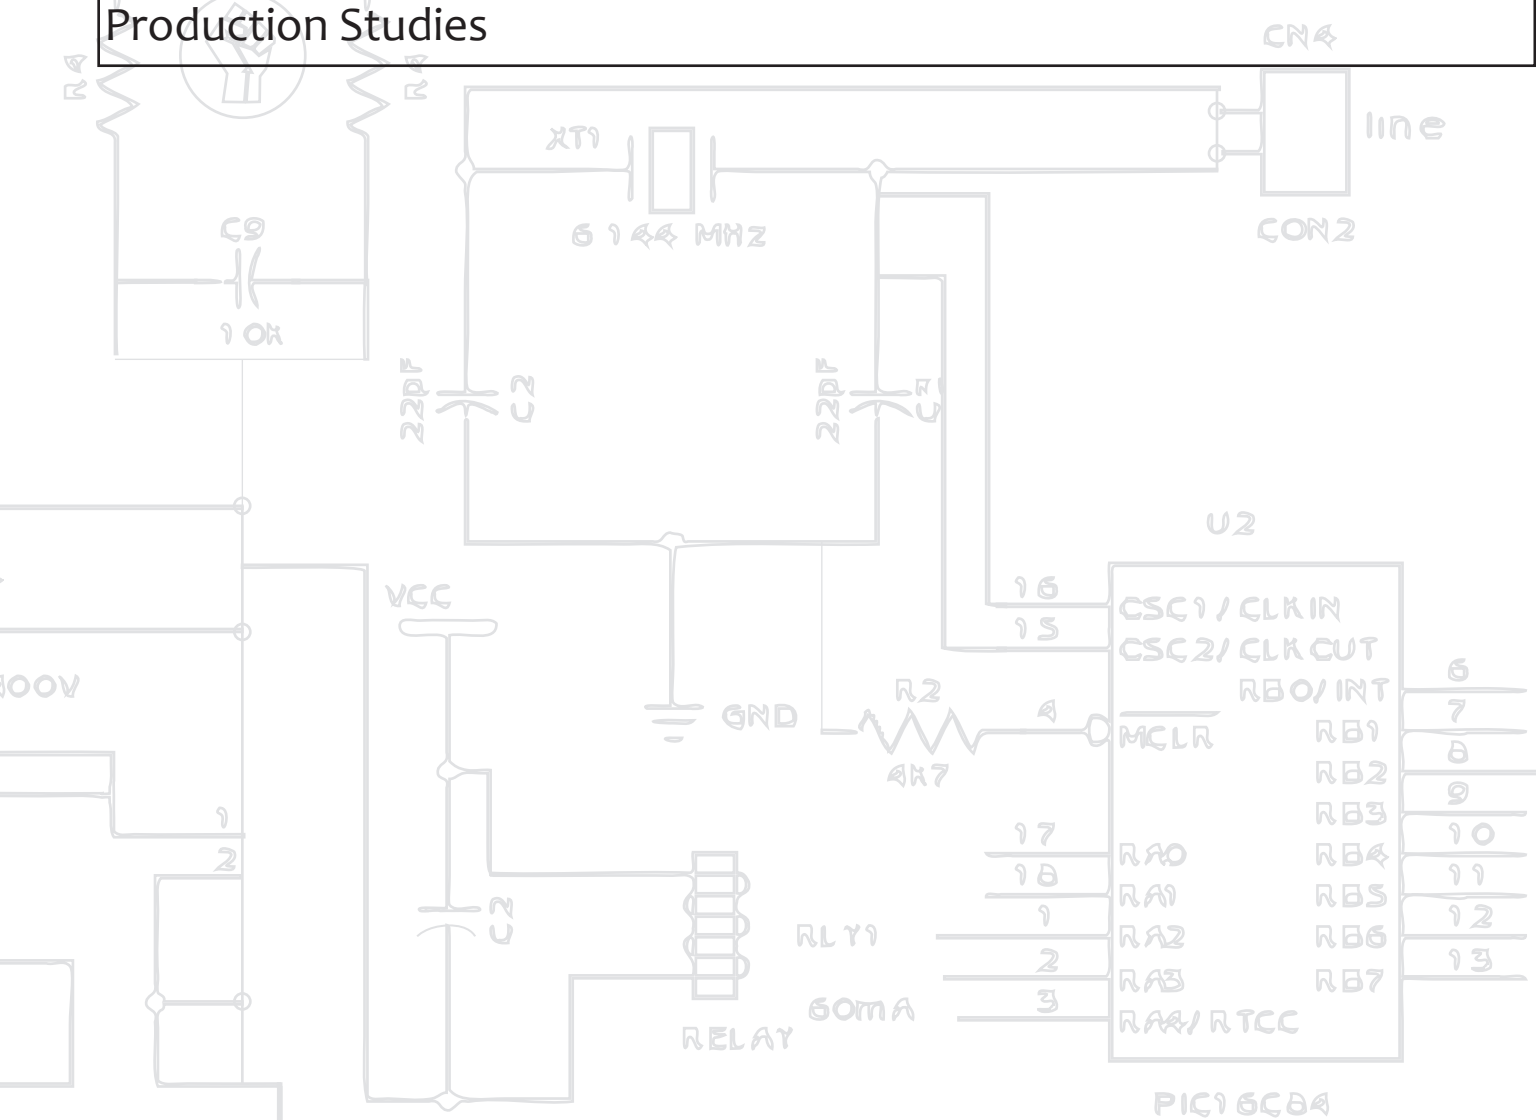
Production Studies

CN4
line
CON2
XT1
6 144 MHZ
C9
1 0K
22pF
C2
22pF
C1
U2
16
15
OSC1 / CLKIN
OSC2/ CLKOUT
RB0/ INT
RB1
RB2
RB3
RB4
RB5
RB6
RB7
6
7
8
9
10
11
12
13
VCC
GND
R2
4K7
4
MCLR
17
18
1
2
3
RA0
RA1
RA2
RA3
RA4/ RTCC
RLY1
60mA
RELAY
C2
400V
1
2
PIC16C84